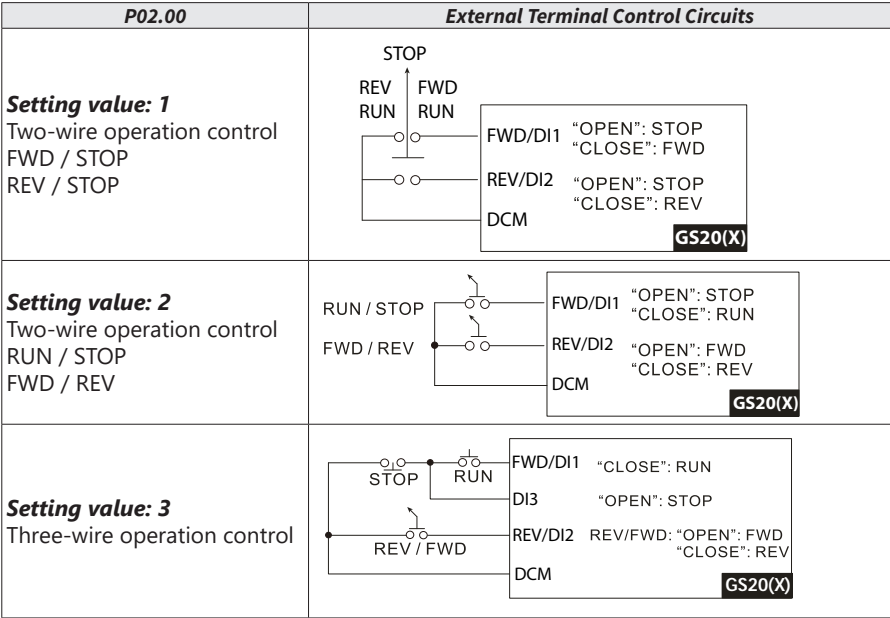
| P02.00 | External Terminal Control Circuits |
|---|---|
| ***Setting value: 1*** Two-wire operation control FWD / STOP REV / STOP | STOP REV RUN FWD RUN FWD/DI1 "OPEN": STOP "CLOSE": FWD REV/DI2 "OPEN": STOP "CLOSE": REV DCM **GS20(X)** |
| ***Setting value: 2*** Two-wire operation control RUN / STOP FWD / REV | RUN / STOP FWD / REV FWD/DI1 "OPEN": STOP "CLOSE": RUN REV/DI2 "OPEN": FWD "CLOSE": REV DCM **GS20(X)** |
| ***Setting value: 3*** Three-wire operation control | STOP RUN FWD/DI1 "CLOSE": RUN DI3 "OPEN": STOP REV / FWD REV/DI2 REV/FWD: "OPEN": FWD "CLOSE": REV DCM **GS20(X)** |